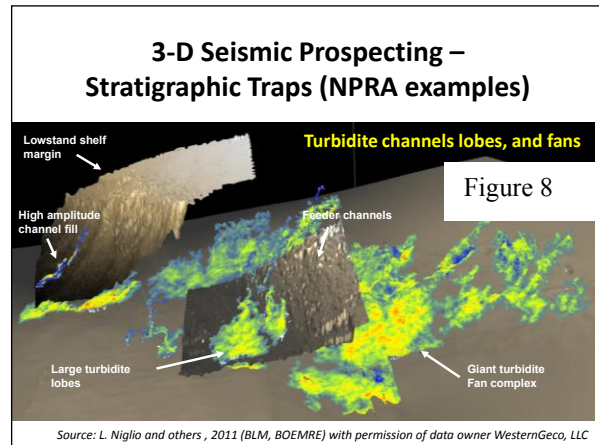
3-D Seismic Prospecting – Stratigraphic Traps (NPRA examples)

Lowstand shelf margin

Turbidite channels lobes, and fans

Figure 8

High amplitude channel fill

Feeder channels

Large turbidite lobes

Giant turbidite Fan complex

Source: L. Niglio and others , 2011 (BLM, BOEMRE) with permission of data owner WesternGeco, LLC